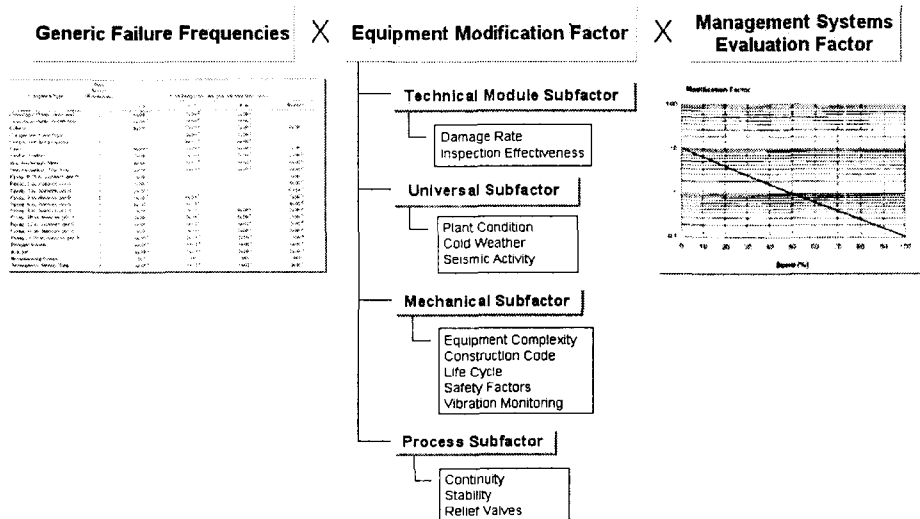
Generic Failure Frequencies X Equipment Modification Factor X Management Systems Evaluation Factor

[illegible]

Technical Module Subfactor

Damage Rate
Inspection Effectiveness

Universal Subfactor

Plant Condition
Cold Weather
Seismic Activity

Mechanical Subfactor

Equipment Complexity
Construction Code
Life Cycle
Safety Factors
Vibration Monitoring

Process Subfactor

Continuity
Stability
Relief Valves

Modification Factor

0 10 20 30 40 50 60 70 80 90 100

Score (%)